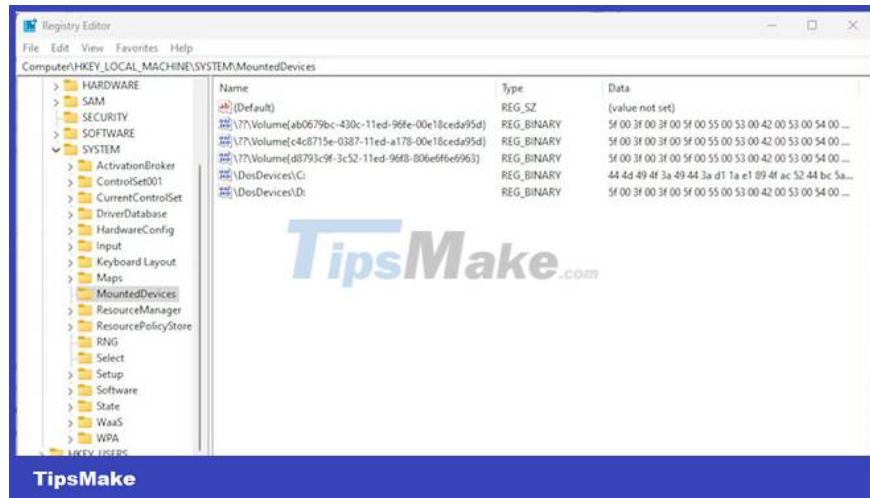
Registry Editor

File Edit View Favorites Help

Computer\HKEY_LOCAL_MACHINE\SYSTEM\MountedDevices

HARDWARE
SAM
SECURITY
SOFTWARE
SYSTEM
ActivationBroker
ControlSet001
CurrentControlSet
DriverDatabase
HardwareConfig
Input
Keyboard Layout
Maps
MountedDevices
ResourceManager
ResourcePolicyStore
RNG
Select
Setup
Software
State
WaaS
WPA
HKEY_USERS

| Name | Type | Data |
|---|---|---|
| (Default) | REG_SZ | (value not set) |
| \??\Volume{ab0679bc-430c-11ed-96fe-00e18ceda95d} | REG_BINARY | 5f 00 3f 00 3f 00 5f 00 55 00 53 00 42 00 53 00 54 00 ... |
| \??\Volume{c4c8715e-0387-11ed-a178-00e18ceda95d} | REG_BINARY | 5f 00 3f 00 3f 00 5f 00 55 00 53 00 42 00 53 00 54 00 ... |
| \??\Volume{d8793c9f-3c52-11ed-96f8-806e6f6e6963} | REG_BINARY | 5f 00 3f 00 3f 00 5f 00 55 00 53 00 42 00 53 00 54 00 ... |
| \DosDevices\C: | REG_BINARY | 44 4d 49 4f 3a 49 44 3a d1 1a e1 89 4f ac 52 44 bc 5a... |
| \DosDevices\D: | REG_BINARY | 5f 00 3f 00 3f 00 5f 00 55 00 53 00 42 00 53 00 54 00 ... |

TipsMake.com

TipsMake